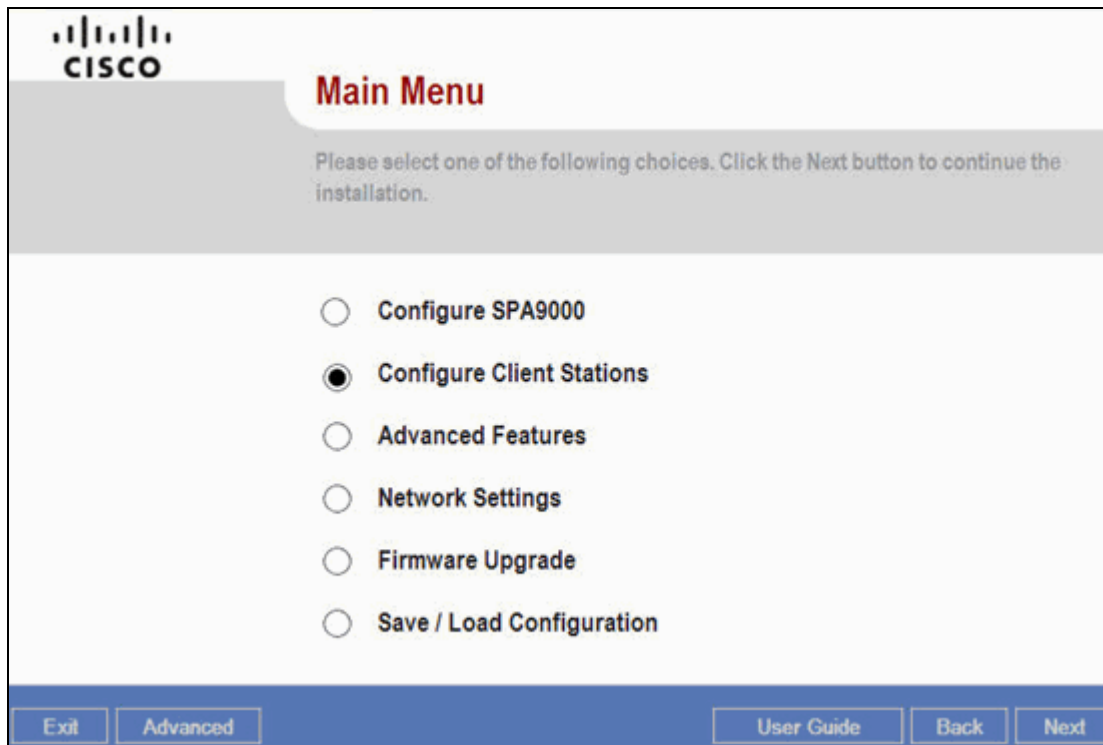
CISCO

Main Menu

Please select one of the following choices. Click the Next button to continue the installation.

Configure SPA9000

Configure Client Stations

Advanced Features

Network Settings

Firmware Upgrade

Save / Load Configuration

Exit
Advanced
User Guide
Back
Next